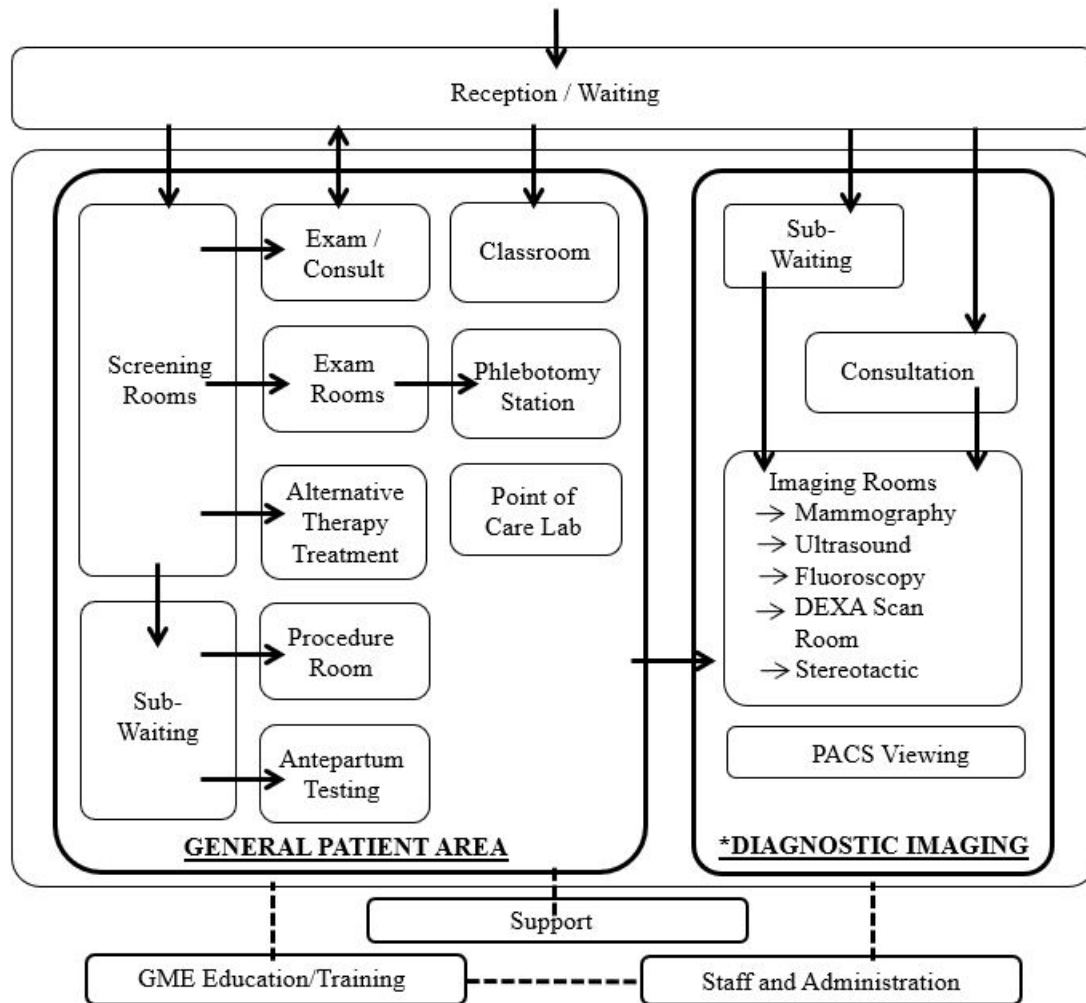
Reception / Waiting

Screening Rooms

Exam / Consult

Classroom

Exam Rooms

Phlebotomy Station

Alternative Therapy Treatment

Point of Care Lab

Sub-Waiting

Procedure Room

Antepartum Testing

GENERAL PATIENT AREA

Sub-Waiting

Consultation

Imaging Rooms
→ Mammography
→ Ultrasound
→ Fluoroscopy
→ DEXA Scan Room
→ Stereotactic

PACS Viewing

*DIAGNOSTIC IMAGING

Support

GME Education/Training

Staff and Administration